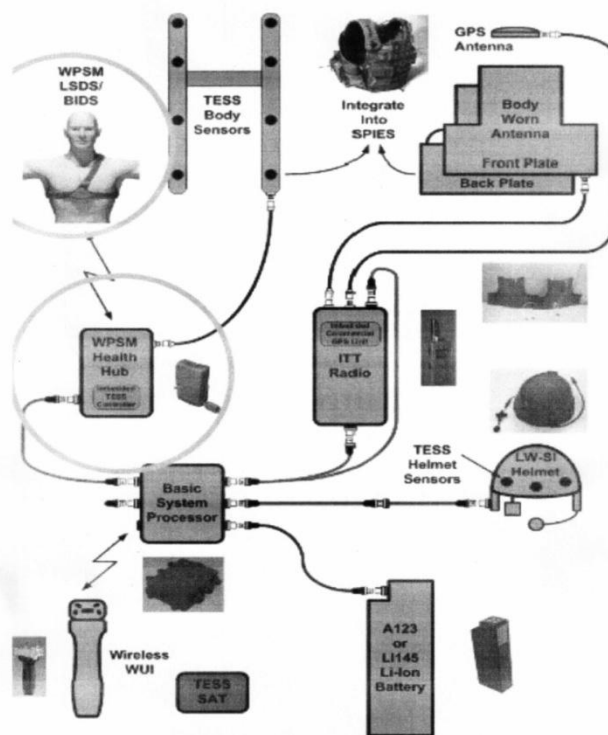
WPSM LSDS/ BIDS

TESS Body Sensors

Integrate Into SPIES

GPS Antenna

Body Worn Antenna

Front Plate

Back Plate

WPSM Health Hub

Imbedded TESS Controller

Imbedded Commercial GPS Unit

ITT Radio

TESS Helmet Sensors

LW-SI Helmet

Basic System Processor

Wireless WUI

TESS SAT

A123 or LI145 Li-Ion Battery